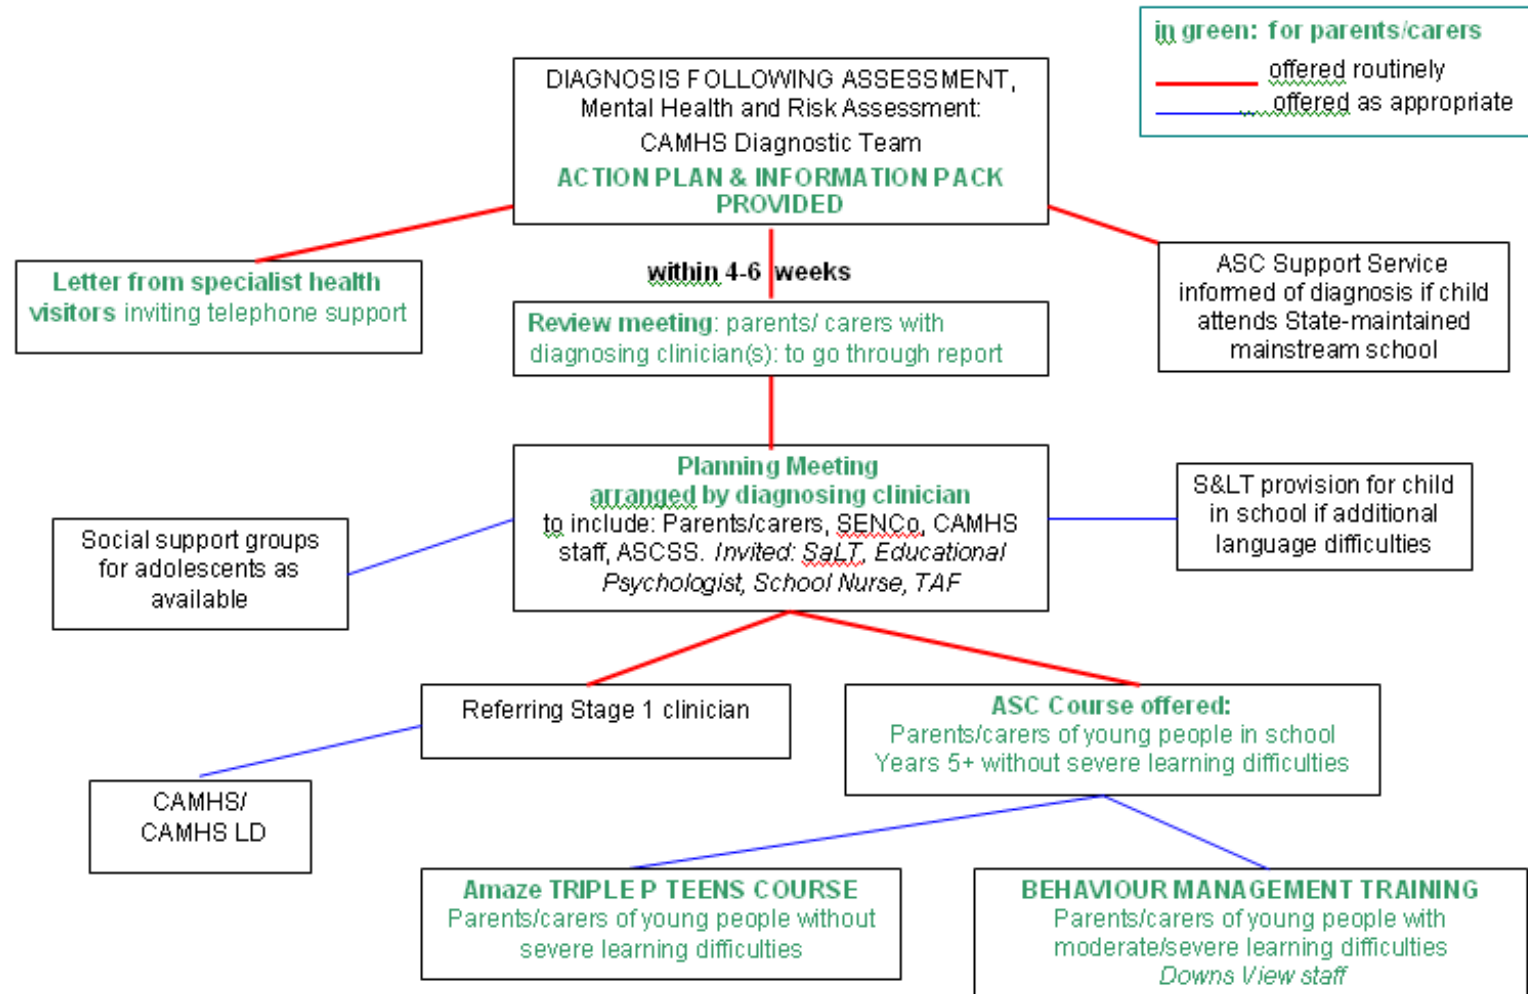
in green: for parents/carers
offered routinely
offered as appropriate

DIAGNOSIS FOLLOWING ASSESSMENT, Mental Health and Risk Assessment: CAMHS Diagnostic Team
ACTION PLAN & INFORMATION PACK PROVIDED

Letter from specialist health visitors inviting telephone support

within 4-6 weeks

ASC Support Service informed of diagnosis if child attends State-maintained mainstream school

Review meeting: parents/ carers with diagnosing clinician(s): to go through report

Planning Meeting arranged by diagnosing clinician to include: Parents/carers, SENCo, CAMHS staff, ASCSS. Invited: SaLT, Educational Psychologist, School Nurse, TAF

Social support groups for adolescents as available

S&LT provision for child in school if additional language difficulties

Referring Stage 1 clinician

ASC Course offered: Parents/carers of young people in school Years 5+ without severe learning difficulties

CAMHS/ CAMHS LD

Amaze TRIPLE P TEENS COURSE Parents/carers of young people without severe learning difficulties

BEHAVIOUR MANAGEMENT TRAINING Parents/carers of young people with moderate/severe learning difficulties Downs View staff